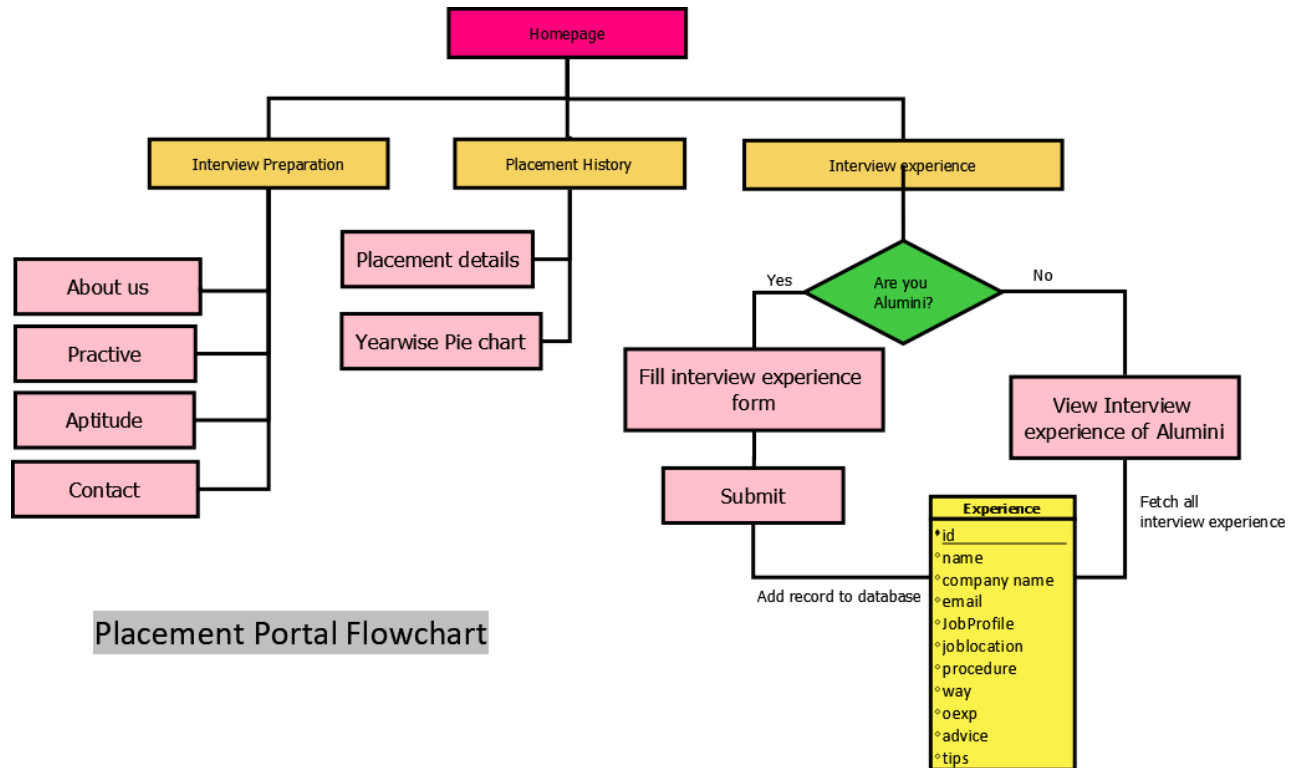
Homepage

Interview Preparation

Placement History

Interview experience

About us

Practive

Aptitude

Contact

Placement details

Yearwise Pie chart

Yes

Are you Alumini?

No

Fill interview experience form

View Interview experience of Alumini

Submit

Experience

id
name
company name
email
JobProfile
joblocation
procedure
way
oexp
advice
tips

Fetch all interview experience

Add record to database

Placement Portal Flowchart